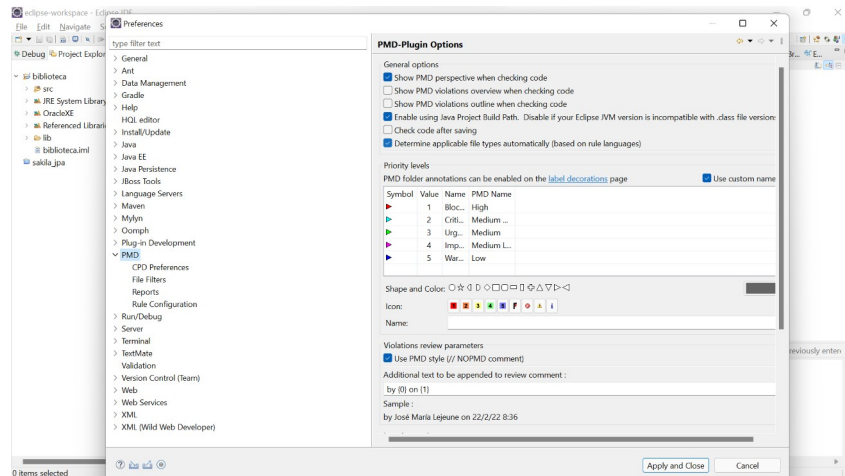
eclipse-workspace - Eclipse IDE
File Edit Navigate S
Debug Project Explor
biblioteca
src
JRE System Library
OracleXE
Referenced Librari
lib
biblioteca.iml
sakila_jpa
0 items selected

Preferences

type filter text
General
Ant
Data Management
Gradle
Help
HQL editor
Install/Update
Java
Java EE
Java Persistence
JBoss Tools
Language Servers
Maven
Mylyn
Oomph
Plug-in Development
PMD
CPD Preferences
File Filters
Reports
Rule Configuration
Run/Debug
Server
Terminal
TextMate
Validation
Version Control (Team)
Web
Web Services
XML
XML (Wild Web Developer)

PMD-Plugin Options

General options
Show PMD perspective when checking code
Show PMD violations overview when checking code
Show PMD violations outline when checking code
Enable using Java Project Build Path. Disable if your Eclipse JVM version is incompatible with .class file version:
Check code after saving
Determine applicable file types automatically (based on rule languages)

Priority levels
PMD folder annotations can be enabled on the label decorations page
Use custom name

| Symbol | Value | Name | PMD Name |
|---|---|---|---|
| | 1 | Bloc... | High |
| | 2 | Criti... | Medium ... |
| | 3 | Urg... | Medium |
| | 4 | Imp... | Medium L... |
| | 5 | War... | Low |

Shape and Color:
Icon:
Name:

Violations review parameters
Use PMD style (// NOPMD comment)
Additional text to be appended to review comment :
by {0} on {1}
Sample :
by José María Lejeune on 22/2/22 8:36

Apply and Close
Cancel

reviously enten